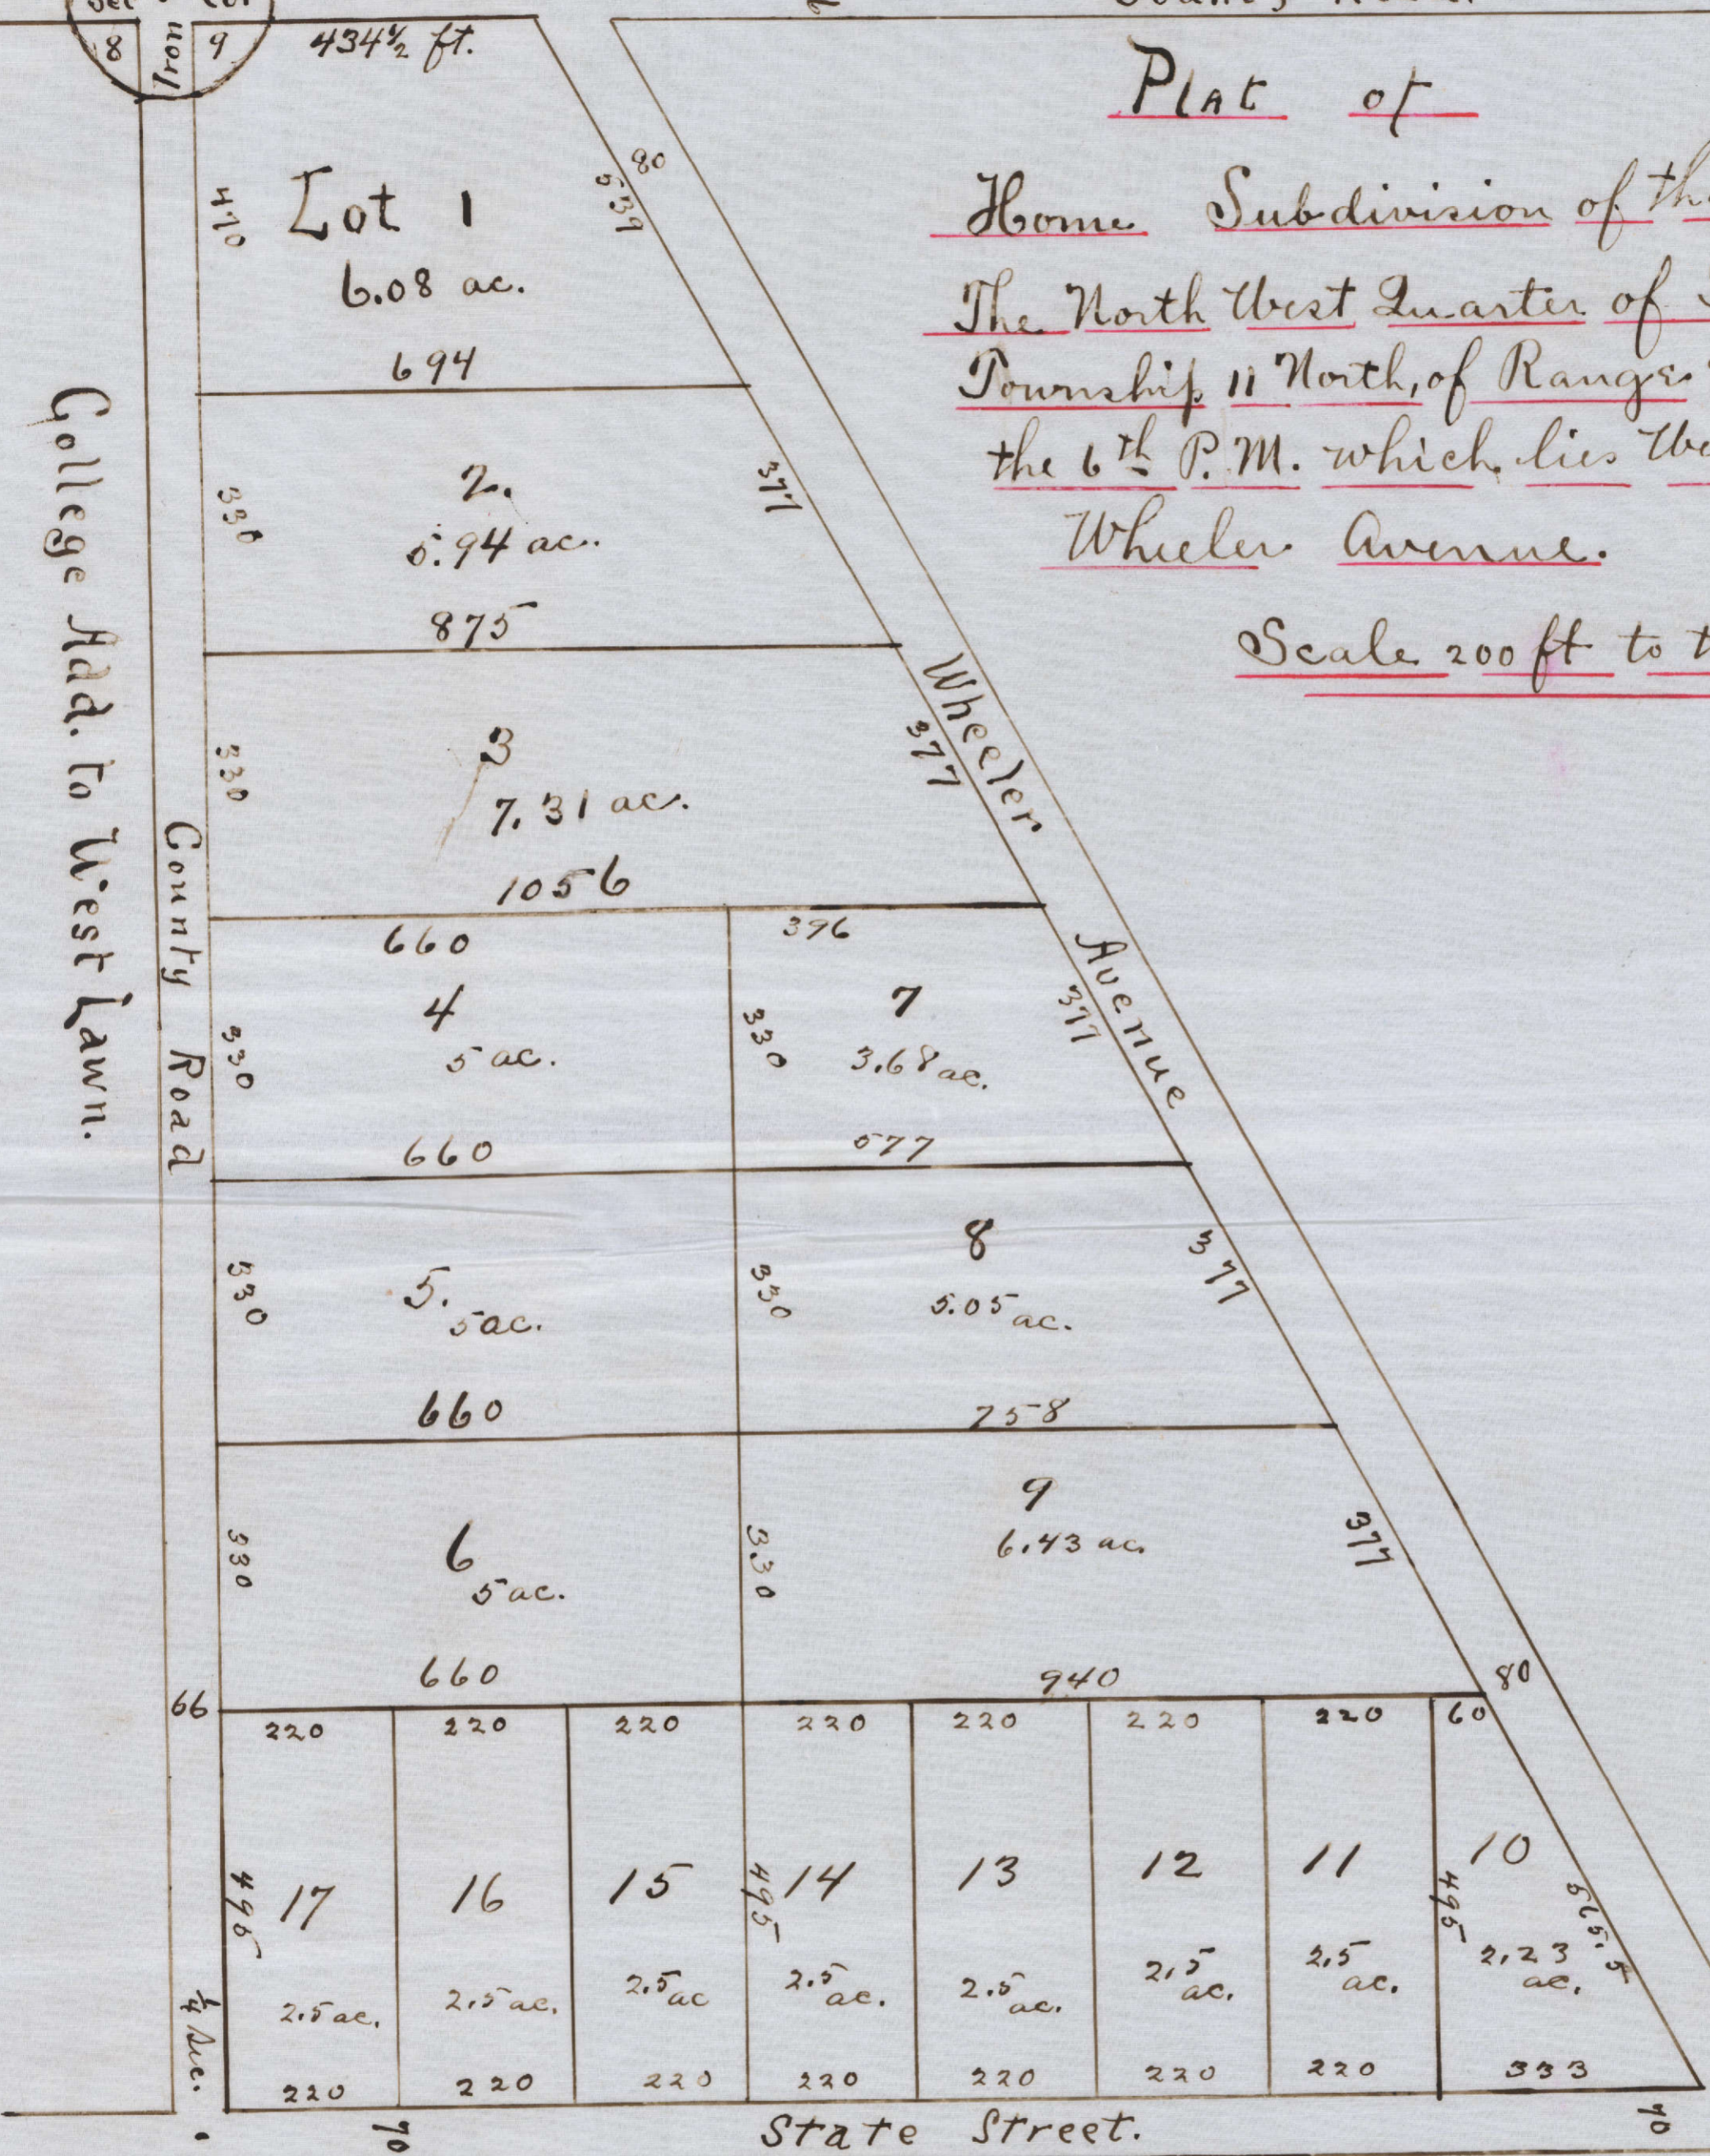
Sec 8 | Cor 9 | Iron

$434\frac{1}{2}$ ft.

Plat of

Home Subdivision of the

The North West Quarter of

Township 11 North, of Range

the 6th P.M. which lies We

Wheeler Avenue.

Scale 200 ft to t

Lot 1
6.08 ac.
410
539
80
694

2.
6.94 ac.
330
377
875

3
7.31 ac.
330
377
1056

Wheeler Avenue

College Add. to West Lawn.

County Road

660
4
5 ac.
330
660

396
7
3.68 ac.
330
377
677

5.
5 ac.
330
660

8
5.05 ac.
330
377
758

6
5 ac.
330
660

9
6.43 ac.
330
377
940
80

66

| 220 | 220 | 220 | 220 | 220 | 220 | 220 | 60 |
|---|---|---|---|---|---|---|---|
| 17 | 16 | 15 | 14 | 13 | 12 | 11 | 10 |
| 2.5 ac. | 2.5 ac. | 2.5 ac | 2.5 ac. | 2.5 ac. | 2.5 ac. | 2.5 ac. | 2.23 ac. |
| 220 | 220 | 220 | 220 | 220 | 220 | 220 | 333 |

495
495
495
595.5

4 ac.

70
State Street.
70